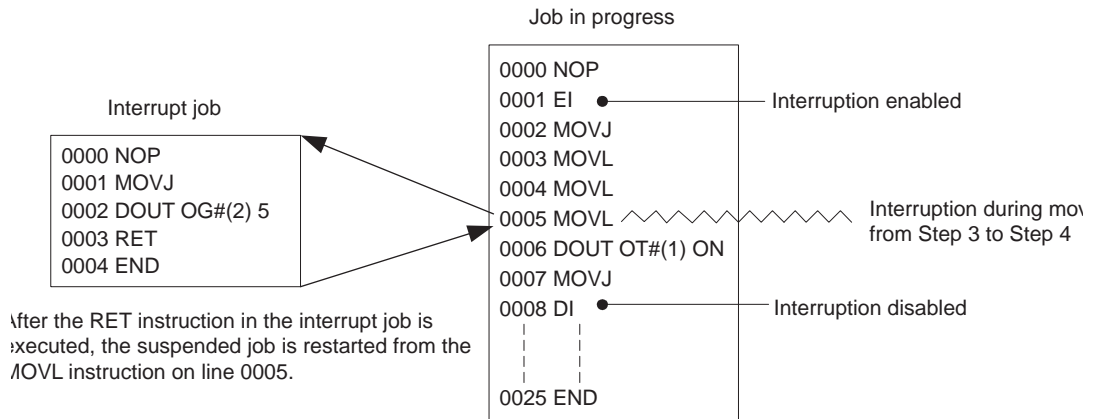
Job in progress

Interrupt job

0000 NOP
0001 MOVJ
0002 DOUT OG#(2) 5
0003 RET
0004 END

0000 NOP
0001 EI
0002 MOVJ
0003 MOVL
0004 MOVL
0005 MOVL
0006 DOUT OT#(1) ON
0007 MOVJ
0008 DI
0025 END

Interruption enabled

Interruption during mov from Step 3 to Step 4

Interruption disabled

After the RET instruction in the interrupt job is executed, the suspended job is restarted from the MOVL instruction on line 0005.